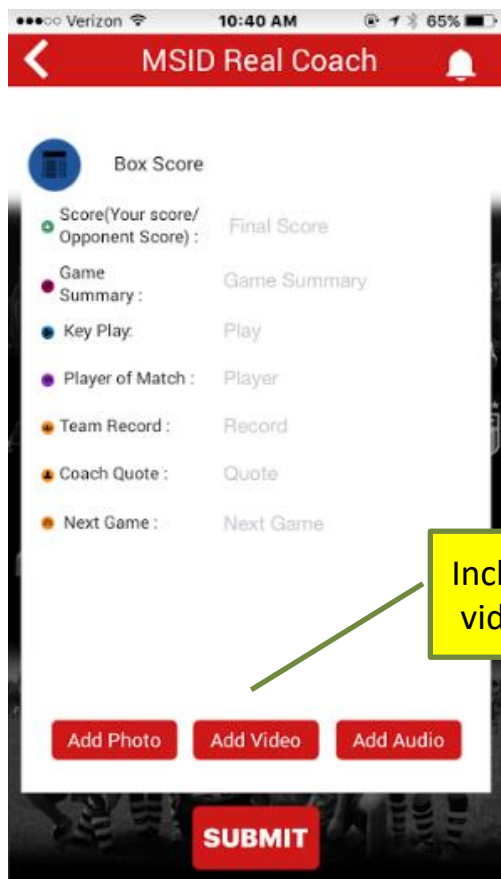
●●●○○ Verizon 10:40 AM 65%

MSID Real Coach

Box Score

Score(Your score/ Opponent Score) : Final Score

Game Summary : Game Summary

Key Play: Play

Player of Match : Player

Team Record : Record

Coach Quote : Quote

Next Game : Next Game

Incl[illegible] vid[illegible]

Add Photo Add Video Add Audio

SUBMIT